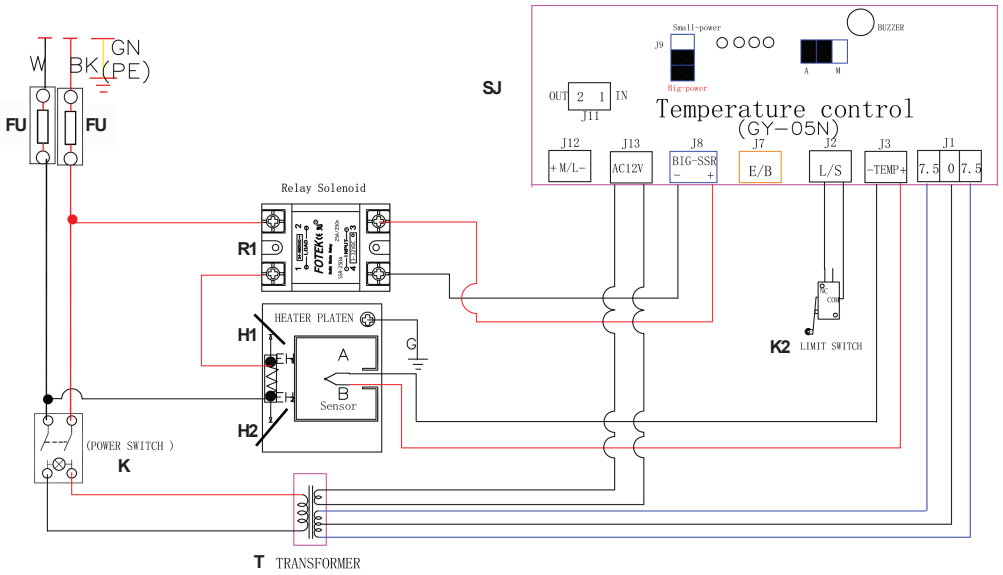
W BK GN (PE)

FU FU

SJ

Small-power
J9
Big-power
BUZZER
A M

OUT 2 1 IN
J11

Temperature control
(GY-05N)

| J12 | J13 | J8 | J7 | J2 | J3 | J1 |
|---|---|---|---|---|---|---|
| + M/L- | AC12V | BIG-SSR - + | E/B | L/S | -TEMP+ | 7.5 0 7.5 |

Relay Solenoid
R1
FOTEK

HEATER PLATEN
H1
H2
A
B
Sensor
G

K2 LIMIT SWITCH
COM

(POWER SWITCH )
K

T TRANSFORMER